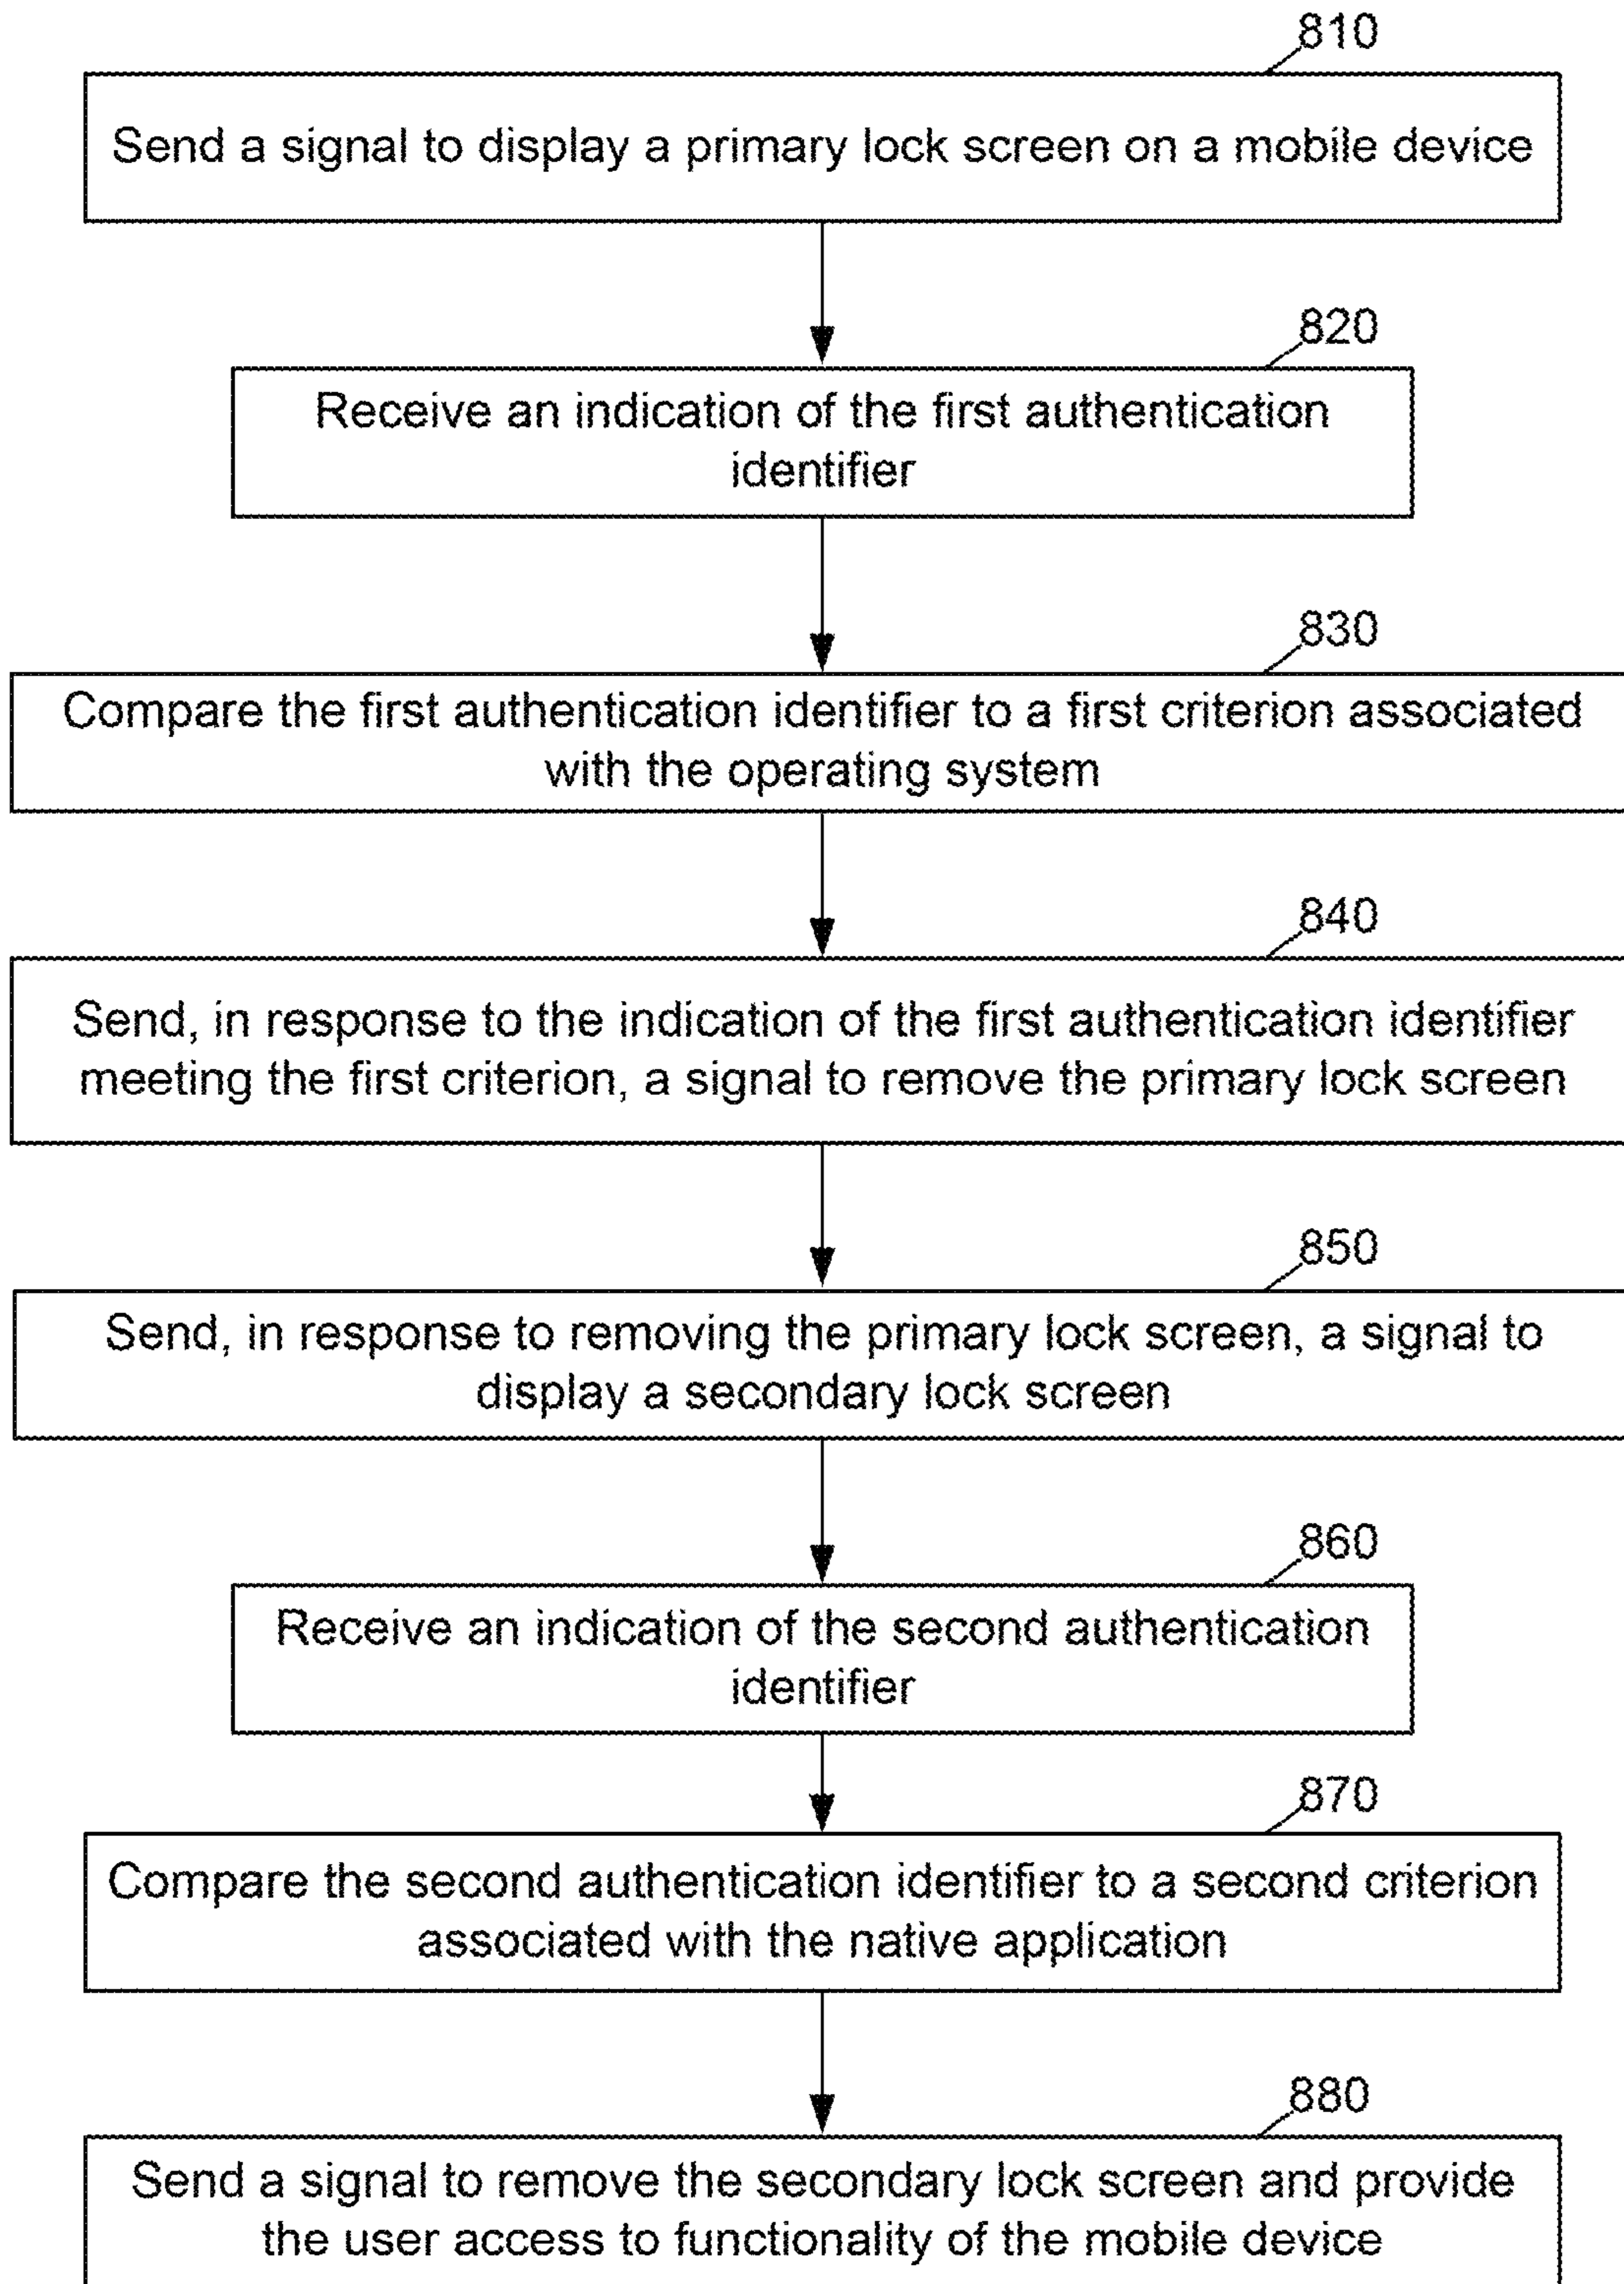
810

Send a signal to display a primary lock screen on a mobile device

820

Receive an indication of the first authentication identifier

830

Compare the first authentication identifier to a first criterion associated with the operating system

840

Send, in response to the indication of the first authentication identifier meeting the first criterion, a signal to remove the primary lock screen

850

Send, in response to removing the primary lock screen, a signal to display a secondary lock screen

860

Receive an indication of the second authentication identifier

870

Compare the second authentication identifier to a second criterion associated with the native application

880

Send a signal to remove the secondary lock screen and provide the user access to functionality of the mobile device